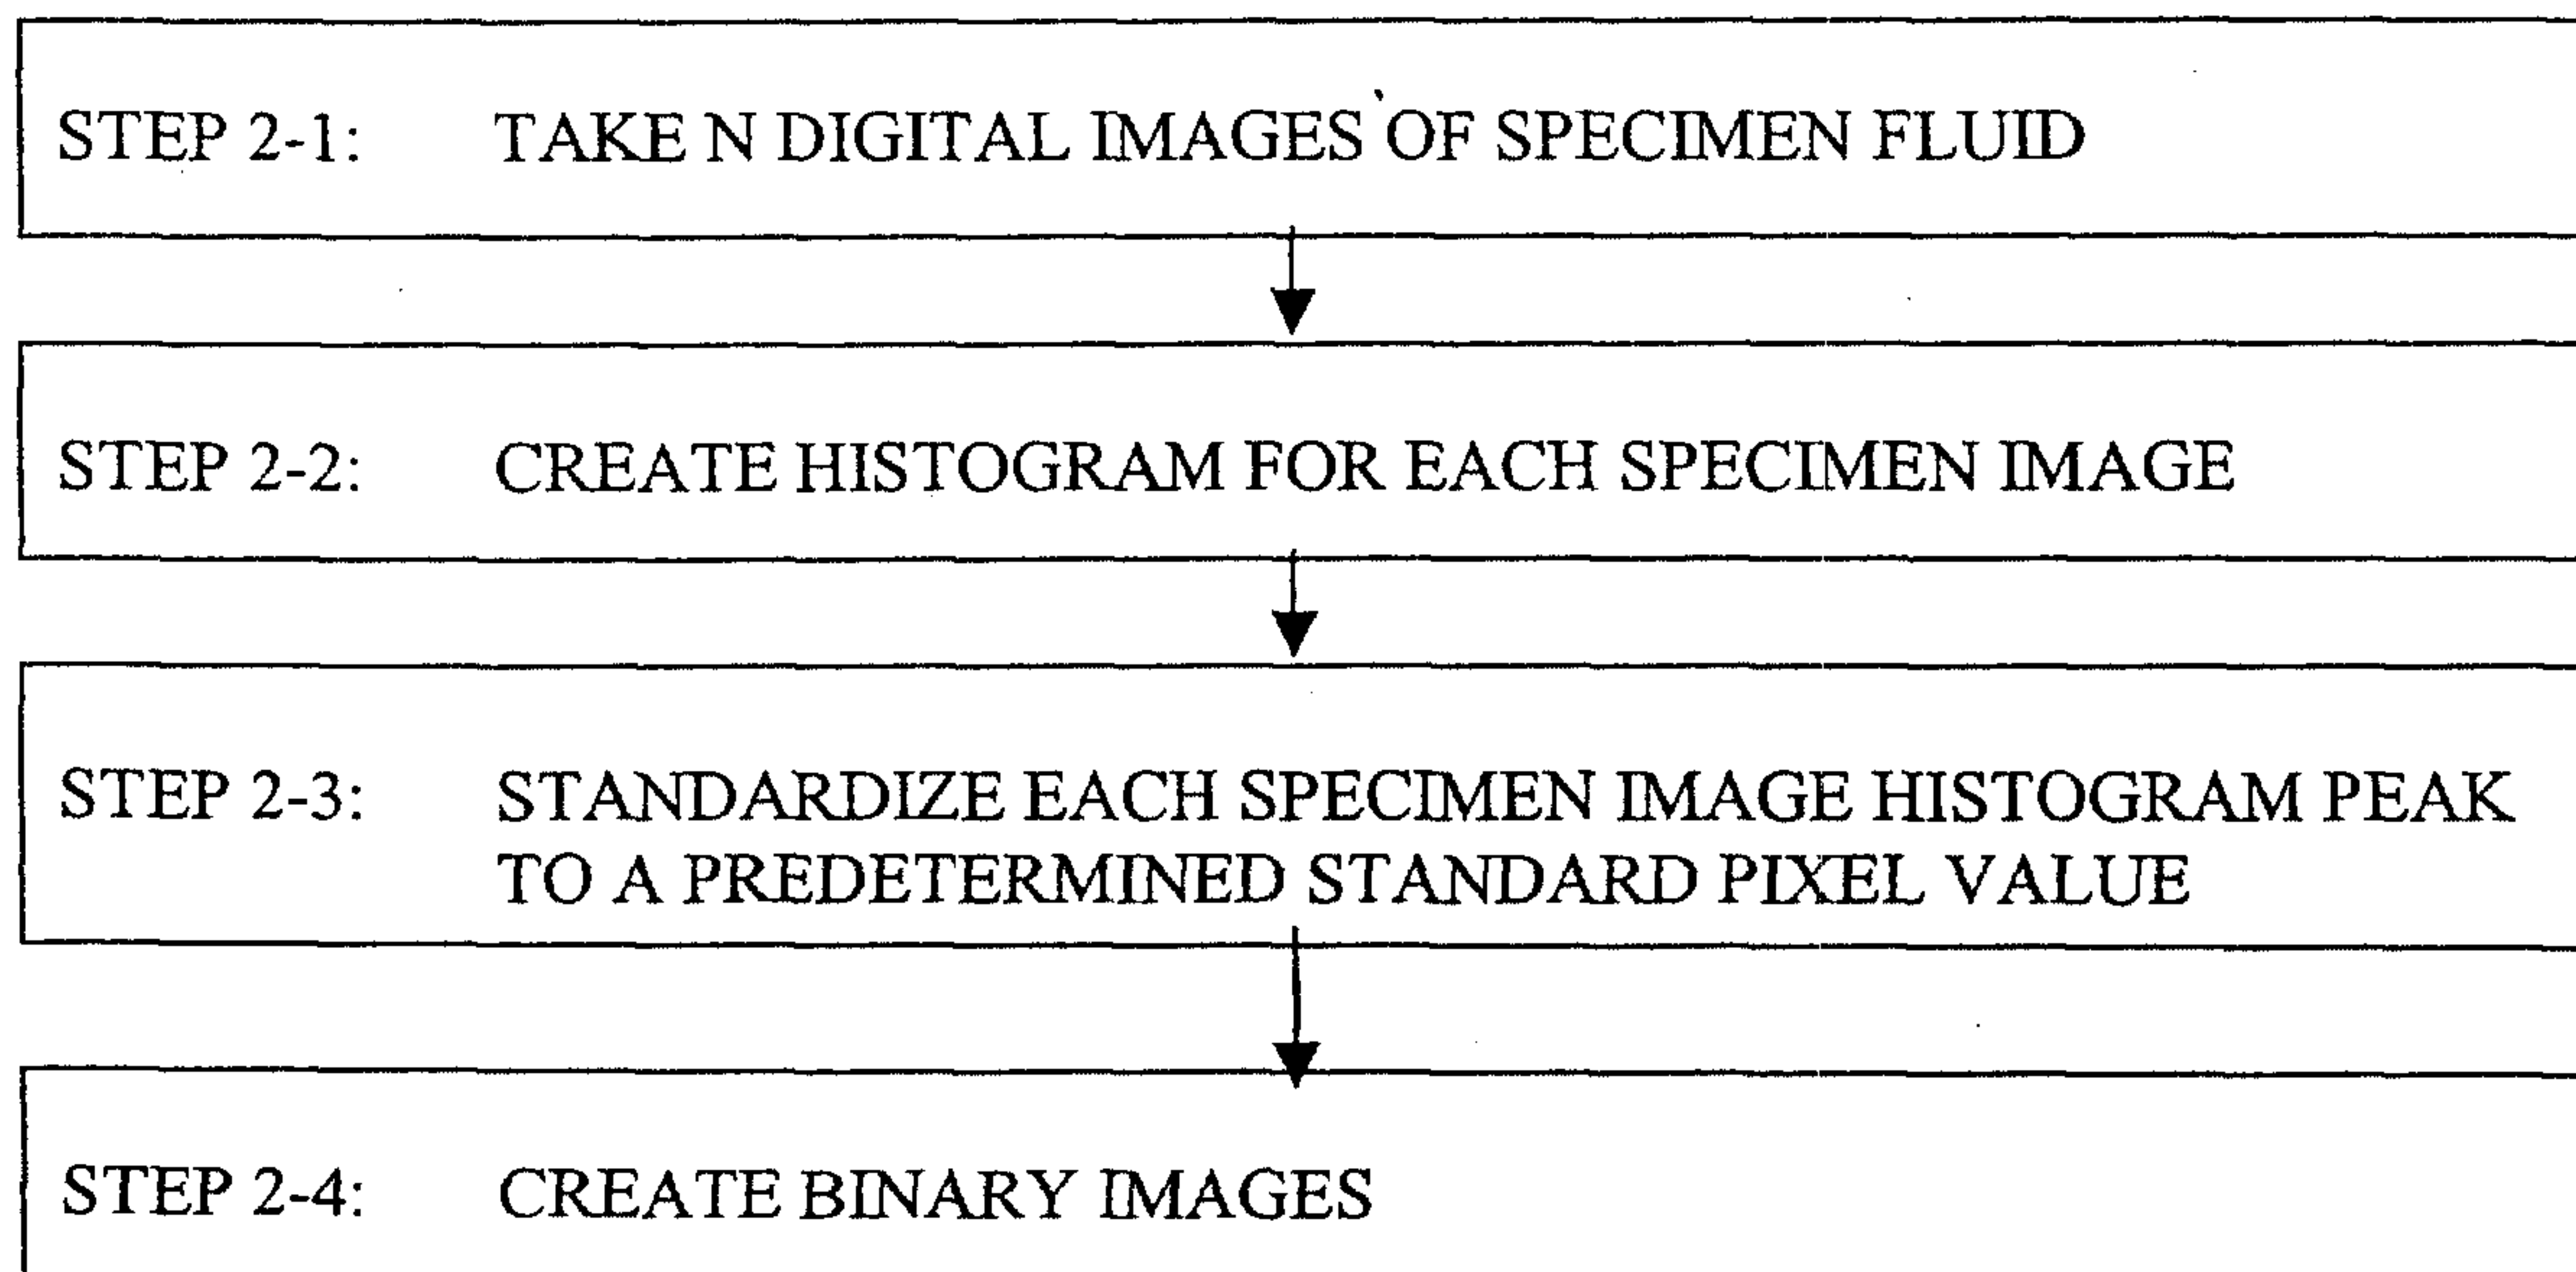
STEP 2-1: TAKE N DIGITAL IMAGES OF SPECIMEN FLUID

STEP 2-2: CREATE HISTOGRAM FOR EACH SPECIMEN IMAGE

STEP 2-3: STANDARDIZE EACH SPECIMEN IMAGE HISTOGRAM PEAK TO A PREDETERMINED STANDARD PIXEL VALUE

STEP 2-4: CREATE BINARY IMAGES